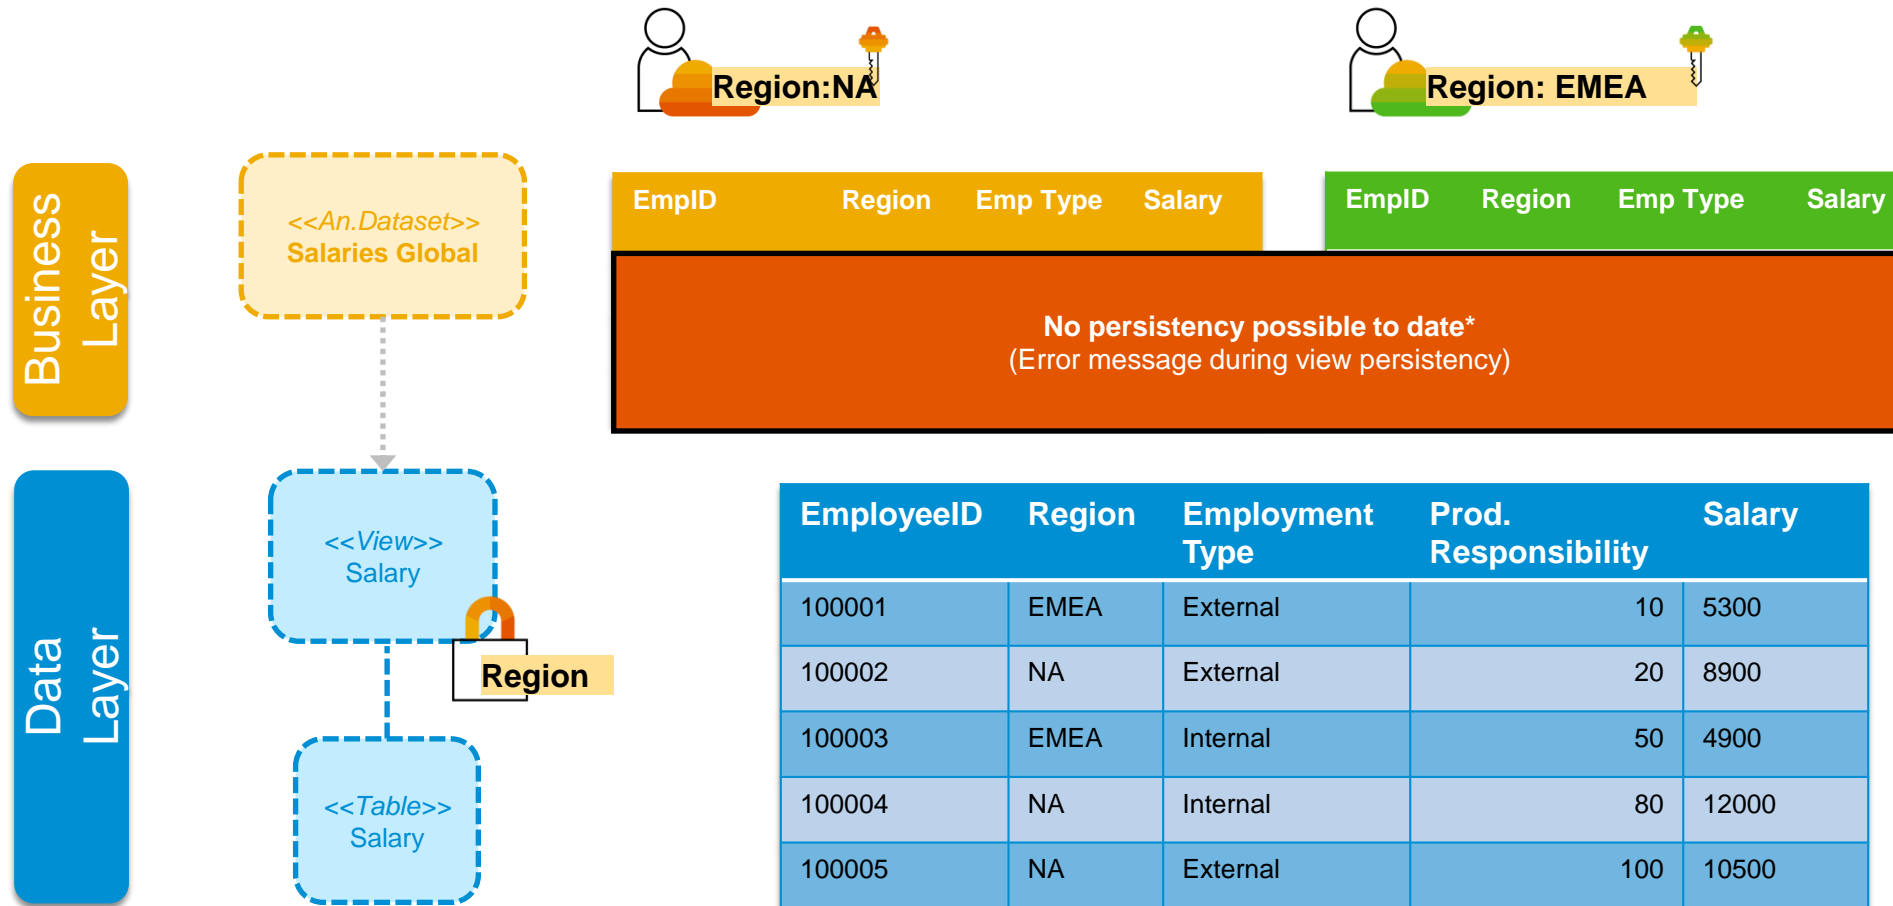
Region:NA

Region: EMEA

Business Layer

<<An.Dataset>>
Salaries Global

| EmpID | Region | Emp Type | Salary |
|---|---|---|---|

| EmpID | Region | Emp Type | Salary |
|---|---|---|---|

No persistency possible to date*
(Error message during view persistency)

Data Layer

<<View>>
Salary

Region

<<Table>>
Salary

| EmployeeID | Region | Employment Type | Prod. Responsibility | Salary |
|---|---|---|---|---|
| 100001 | EMEA | External | 10 | 5300 |
| 100002 | NA | External | 20 | 8900 |
| 100003 | EMEA | Internal | 50 | 4900 |
| 100004 | NA | Internal | 80 | 12000 |
| 100005 | NA | External | 100 | 10500 |